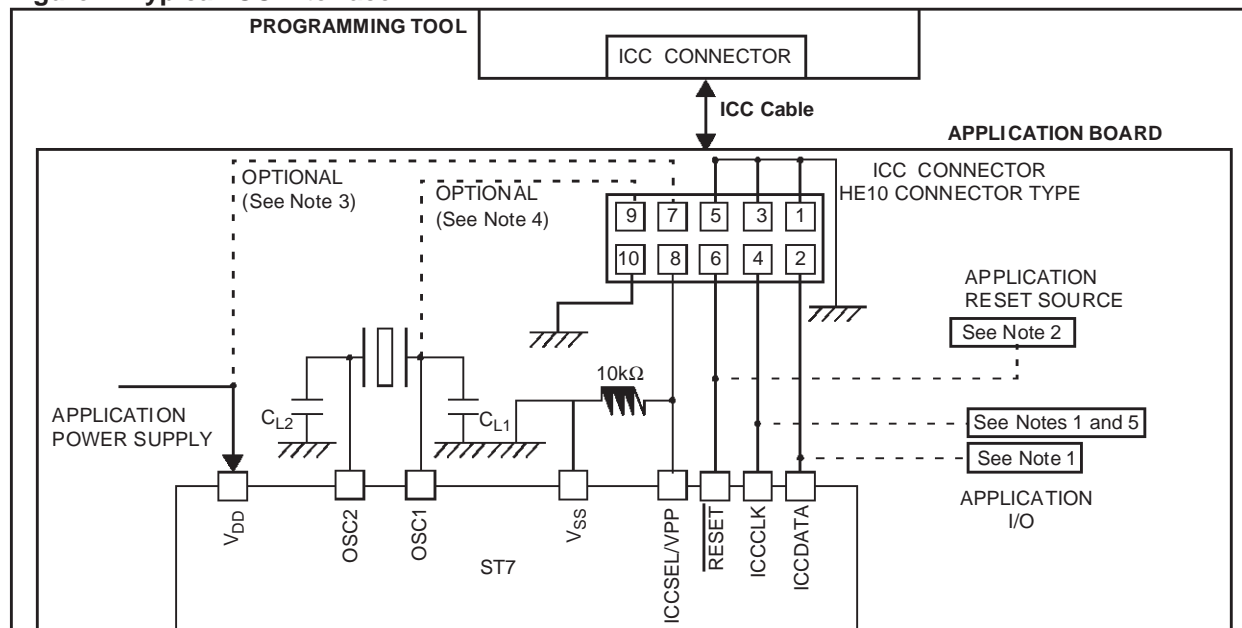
PROGRAMMING TOOL

ICC CONNECTOR

ICC Cable

APPLICATION BOARD

ICC CONNECTOR
HE10 CONNECTOR TYPE

OPTIONAL
(See Note 3)

OPTIONAL
(See Note 4)

9 7 5 3 1
10 8 6 4 2

APPLICATION
RESET SOURCE

See Note 2

$10k\Omega$

APPLICATION
POWER SUPPLY

$C_{L2}$

$C_{L1}$

See Notes 1 and 5

See Note 1

APPLICATION
I/O

$V_{DD}$ OSC2 OSC1 $V_{SS}$ ICCSEL/VPP $\overline{RESET}$ ICCCLK ICCDATA

ST7